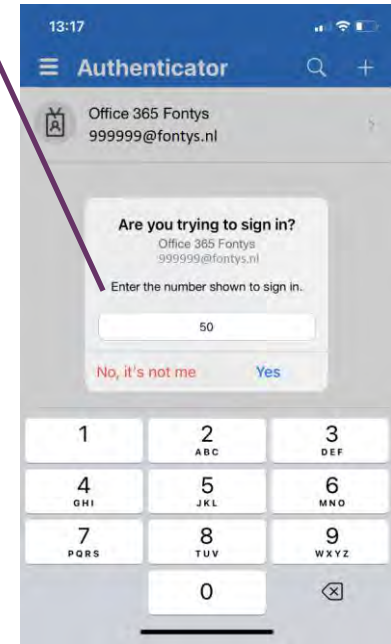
13:17

Authenticator

Office 365 Fontys
999999@fontys.nl

Are you trying to sign in?
Office 365 Fontys
999999@fontys.nl

Enter the number shown to sign in.

50

No, it's not me
Yes

1
2 ABC
3 DEF
4 GHI
5 JKL
6 MNO
7 PQRS
8 TUV
9 WXYZ
0